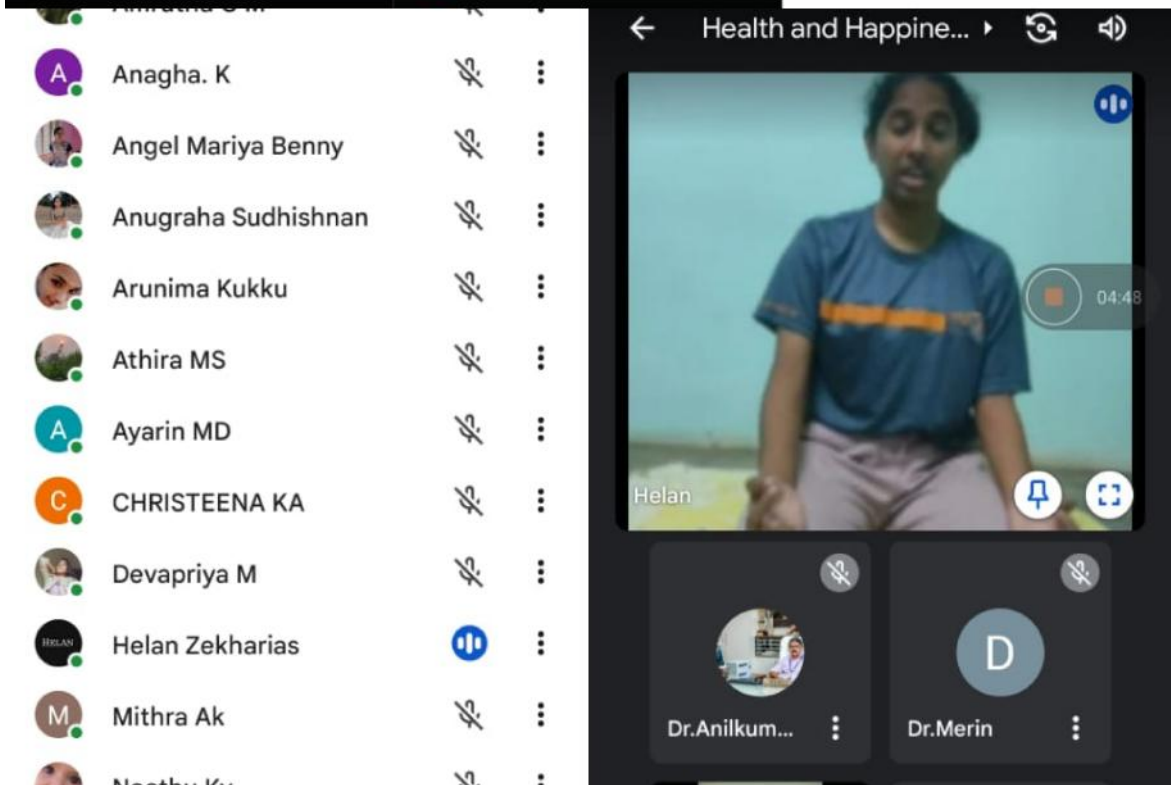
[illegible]

A Anagha. K

Angel Mariya Benny

Anugraha Sudhishnan

Arunima Kukku

Athira MS

A Ayarin MD

C CHRISTEENA KA

Devapriya M

HELAN Helan Zekharias

M Mithra Ak

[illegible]

Health and Happine...

04:48

Helan

Dr.Anilkum...

D

Dr.Merin